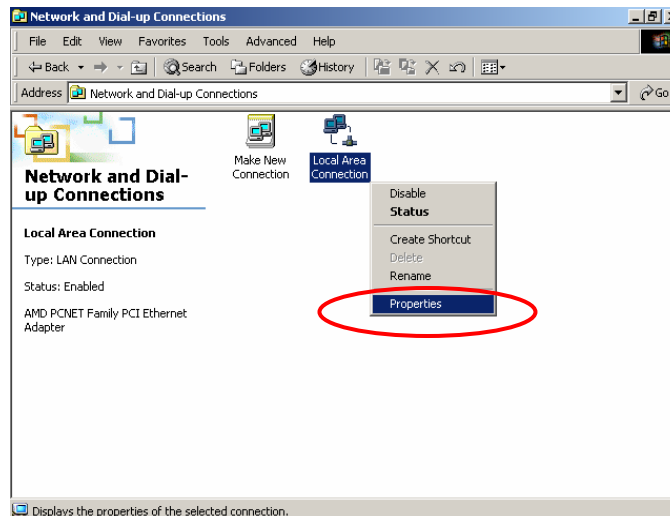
Network and Dial-up Connections

File Edit View Favorites Tools Advanced Help

Back Search Folders History

Address Network and Dial-up Connections

Go

Network and Dial-up Connections

Make New Connection

Local Area Connection

Disable
Status
Create Shortcut
Delete
Rename
Properties

Local Area Connection

Type: LAN Connection

Status: Enabled

AMD PCNET Family PCI Ethernet Adapter

Displays the properties of the selected connection.